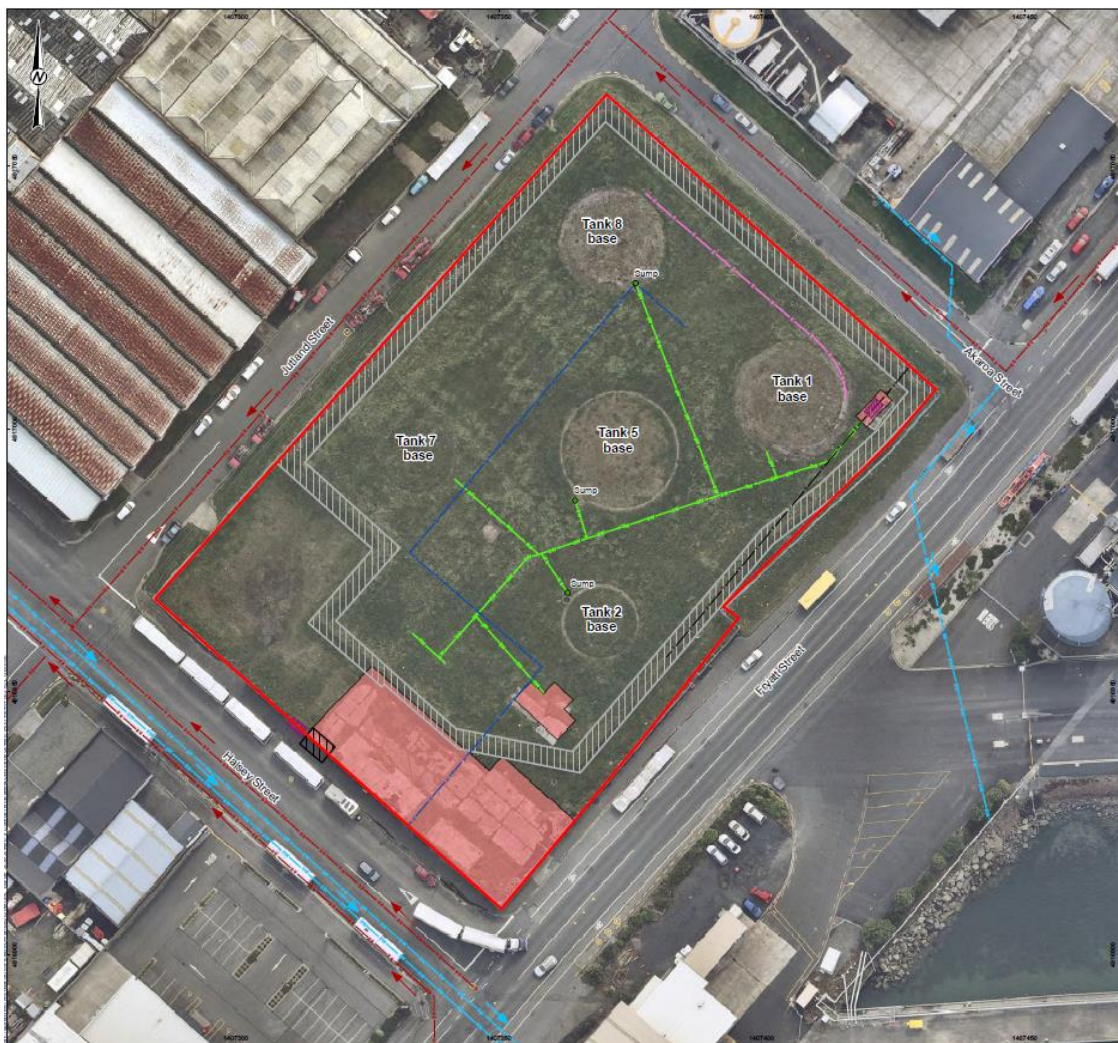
N

1407300
1407350
1407400
1407450

Tank 8 base

Sump

Tank 1 base

Tank 5 base

Tank 7 base

Sump

Sump

Tank 2 base

Jutland Street

Akaroa Street

Fryatt Street

Halsey Street

1407300
1407350
1407400
1407450